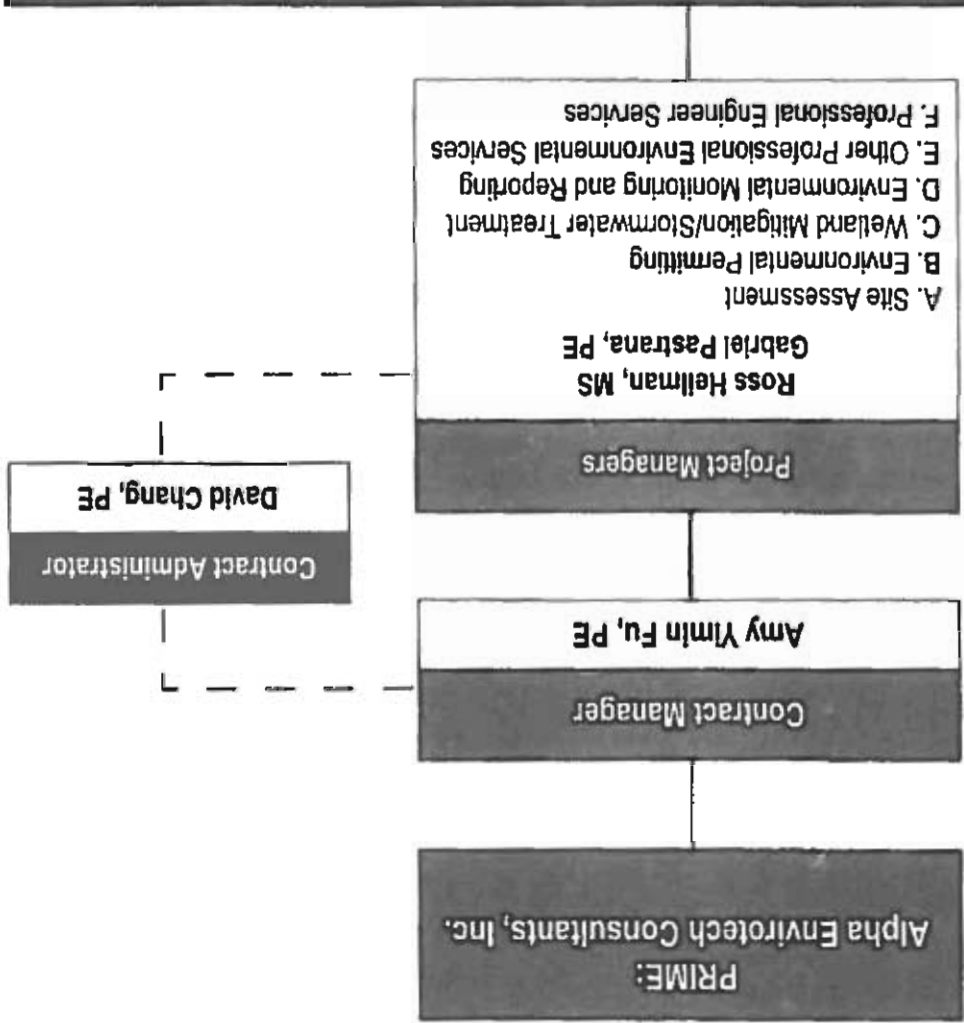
PRIME:
Alpha Envirotech Consultants, Inc.

Contract Manager
Amy Yimin Fu, PE

Contract Administrator
David Chang, PE

Project Managers
Ross Hellman, MS
Gabriel Pastrana, PE

A. Site Assessment
B. Environmental Permitting
C. Wetland Mitigation/Stormwater Treatment
D. Environmental Monitoring and Reporting
E. Other Professional Environmental Services
F. Professional Engineer Services